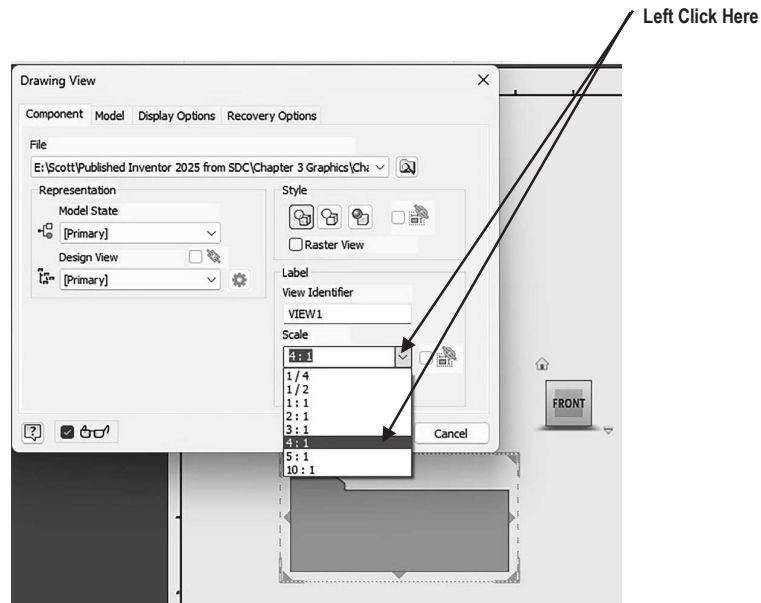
Left Click Here

Drawing View

Component Model Display Options Recovery Options

File

E:\Scott\Published Inventor 2025 from SDC\Chapter 3 Graphics\Cha

Representation

Model State

[Primary]

Design View

[Primary]

Style

Raster View

Label

View Identifier

VIEW1

Scale

4 : 1

1 / 4
1 / 2
1 : 1
2 : 1
3 : 1
4 : 1
5 : 1
10 : 1

Cancel

FRONT